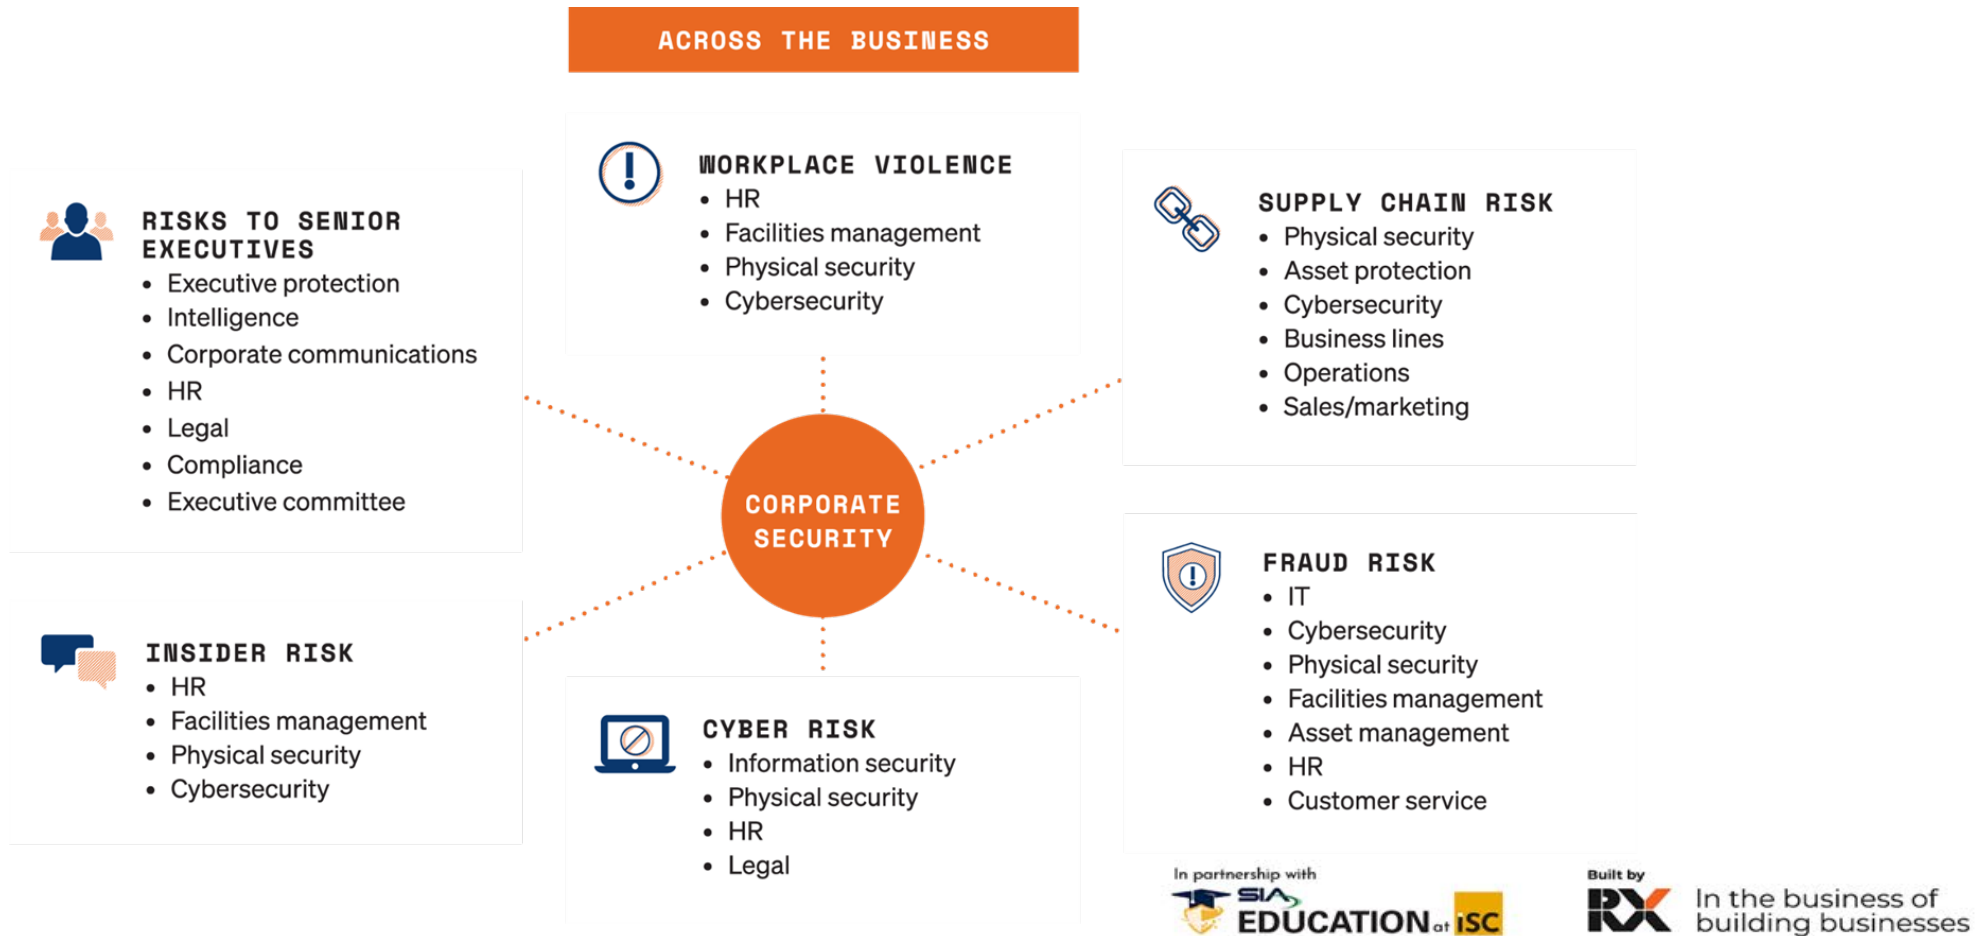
ACROSS THE BUSINESS

WORKPLACE VIOLENCE
- HR
- Facilities management
- Physical security
- Cybersecurity

RISKS TO SENIOR EXECUTIVES
- Executive protection
- Intelligence
- Corporate communications
- HR
- Legal
- Compliance
- Executive committee

SUPPLY CHAIN RISK
- Physical security
- Asset protection
- Cybersecurity
- Business lines
- Operations
- Sales/marketing

CORPORATE SECURITY

INSIDER RISK
- HR
- Facilities management
- Physical security
- Cybersecurity

CYBER RISK
- Information security
- Physical security
- HR
- Legal

FRAUD RISK
- IT
- Cybersecurity
- Physical security
- Facilities management
- Asset management
- HR
- Customer service

In partnership with
SIA EDUCATION at ISC

Built by
RX In the business of building businesses